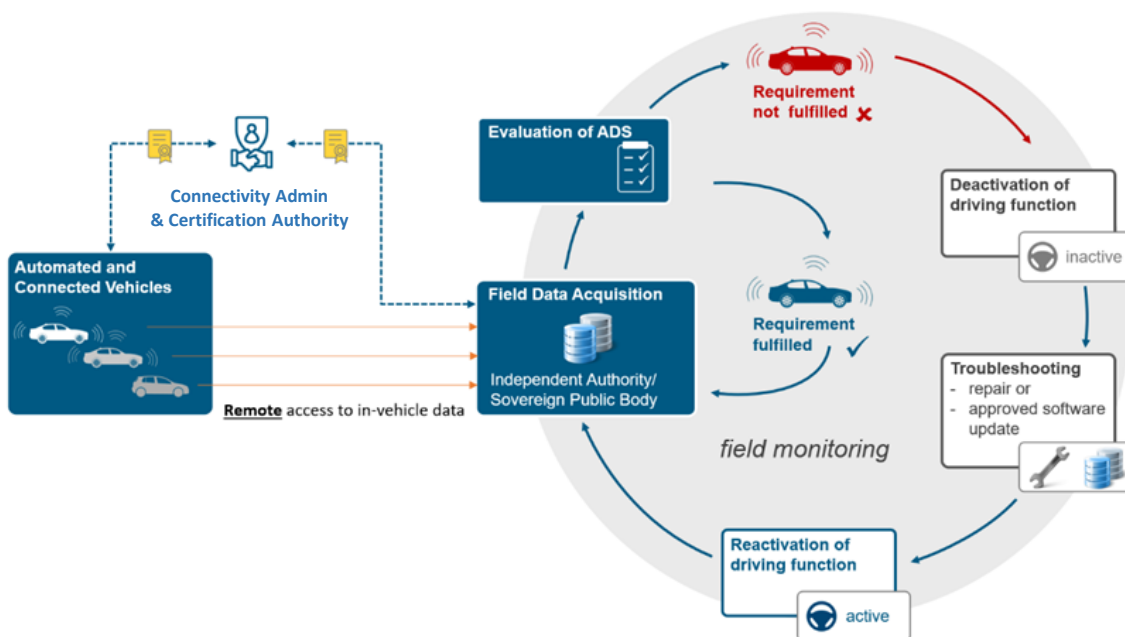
Connectivity Admin & Certification Authority

Automated and Connected Vehicles

Remote access to in-vehicle data

Evaluation of ADS

Requirement not fulfilled

Deactivation of driving function

inactive

Field Data Acquisition

Independent Authority/ Sovereign Public Body

Requirement fulfilled

Troubleshooting
- repair or
- approved software update

field monitoring

Reactivation of driving function

active